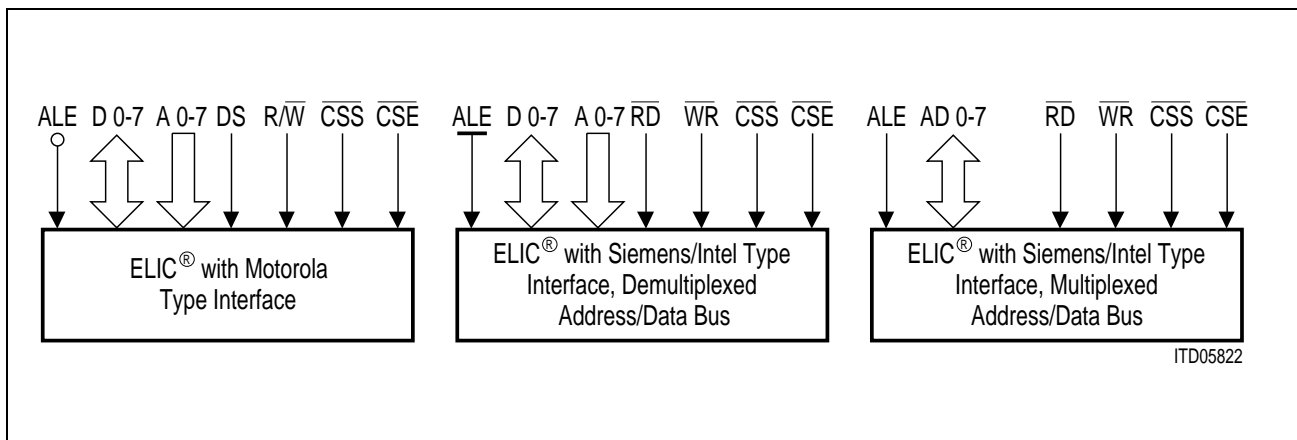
ALE D 0-7 A 0-7 DS R/$\overline{W}$ $\overline{CSS}$ $\overline{CSE}$

ELIC® with Motorola Type Interface

ALE D 0-7 A 0-7 $\overline{RD}$ $\overline{WR}$ $\overline{CSS}$ $\overline{CSE}$

ELIC® with Siemens/Intel Type Interface, Demultiplexed Address/Data Bus

ALE AD 0-7 $\overline{RD}$ $\overline{WR}$ $\overline{CSS}$ $\overline{CSE}$

ELIC® with Siemens/Intel Type Interface, Multiplexed Address/Data Bus

ITD05822